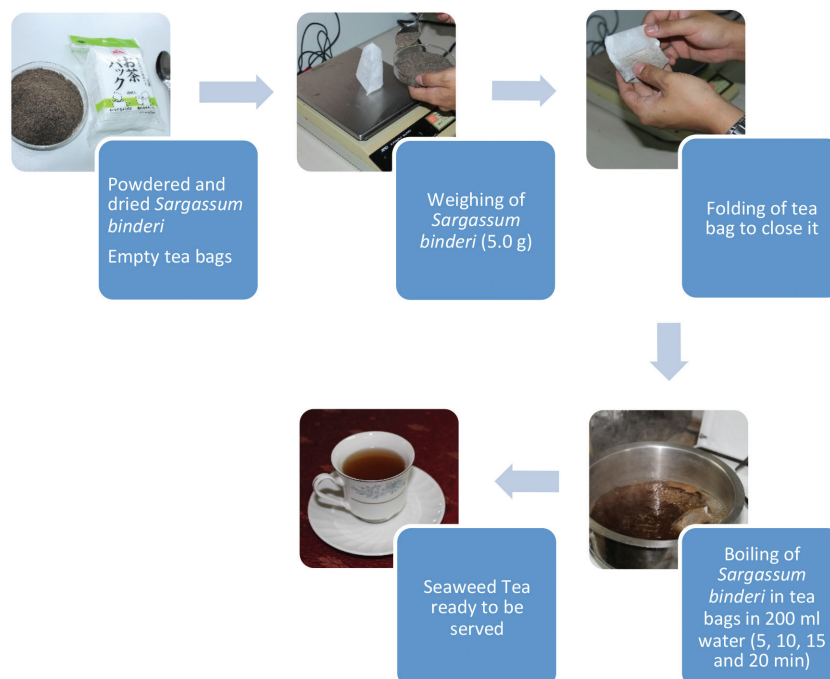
お茶パック

Powdered and dried *Sargassum binderi*

Empty tea bags

Weighing of *Sargassum binderi* (5.0 g)

Folding of tea bag to close it

Boiling of *Sargassum binderi* in tea bags in 200 ml water (5, 10, 15 and 20 min)

Seaweed Tea ready to be served